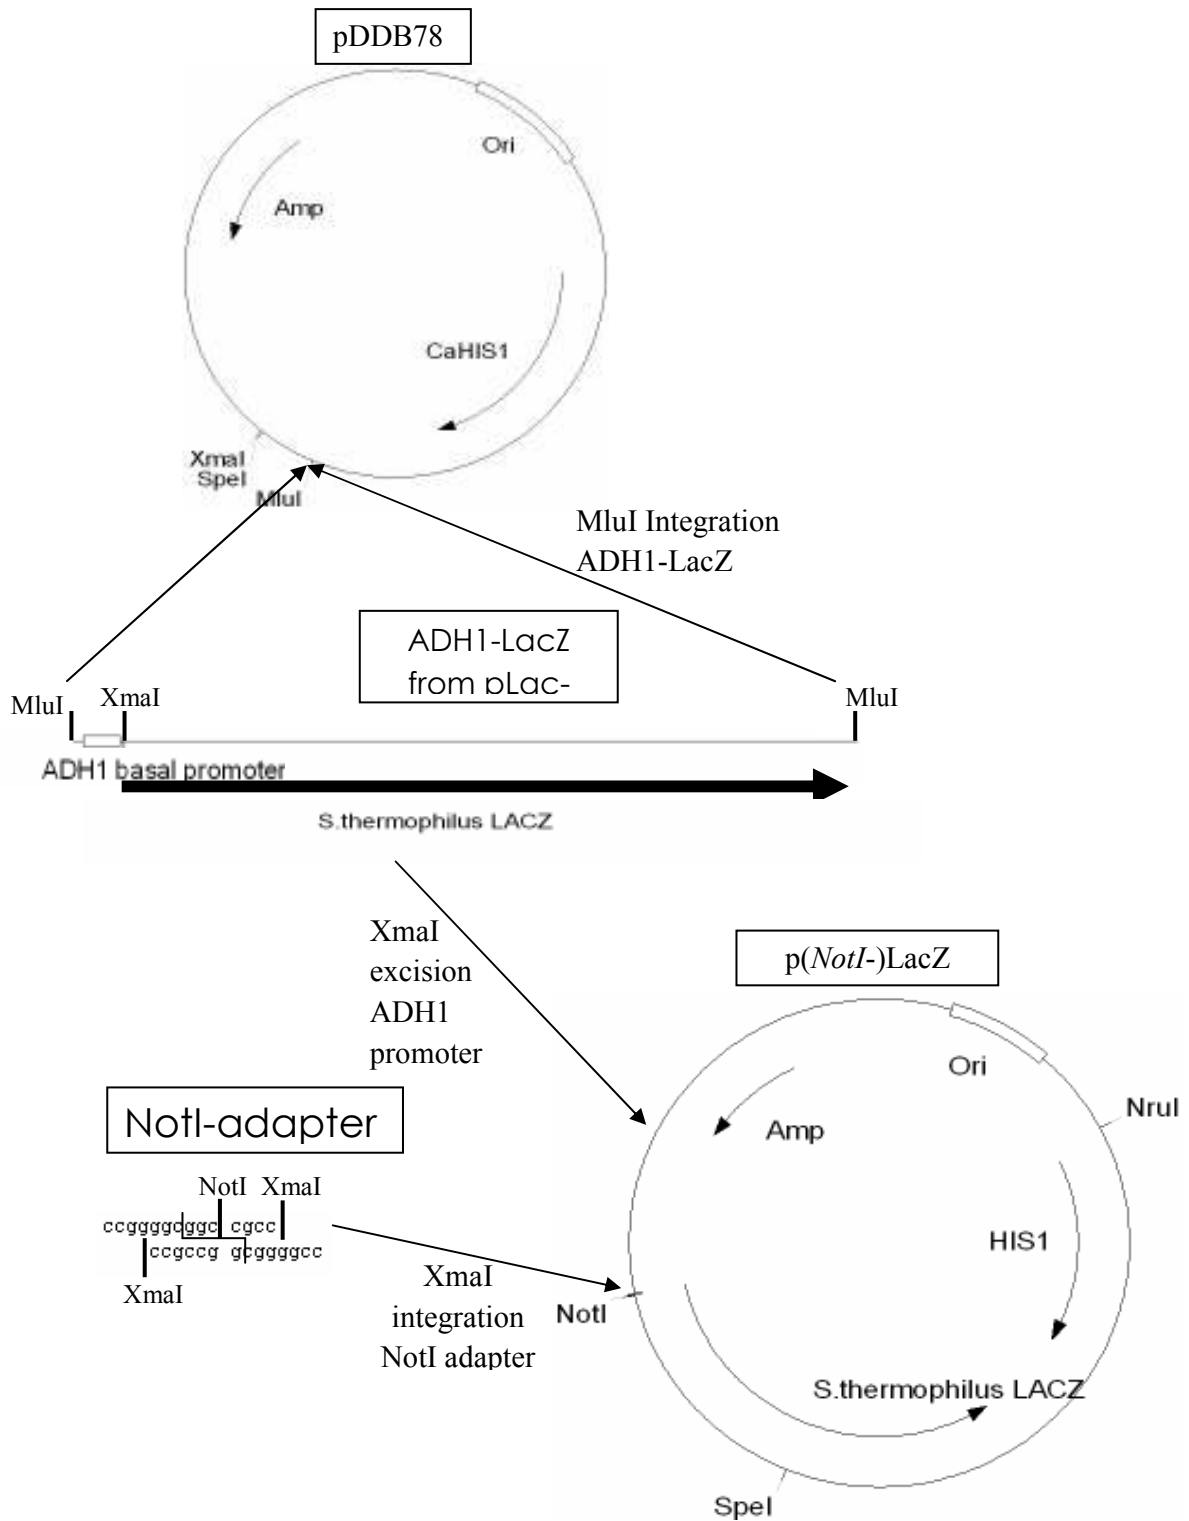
pDDB78

Ori

Amp

CaHIS1

XmaI
SpeI
MluI

MluI Integration
ADH1-LacZ

ADH1-LacZ
from pLac-

MluI XmaI MluI

ADH1 basal promoter

S.thermophilus LACZ

XmaI
excision
ADH1
promoter

p(*NotI*-)LacZ

Ori

NruI

Amp

NotI-adapter

NotI XmaI

ccggggcggccgcc
ccgccggcggggcc

XmaI

HIS1

XmaI
integration
NotI adapter

NotI

S.thermophilus LACZ

SpeI